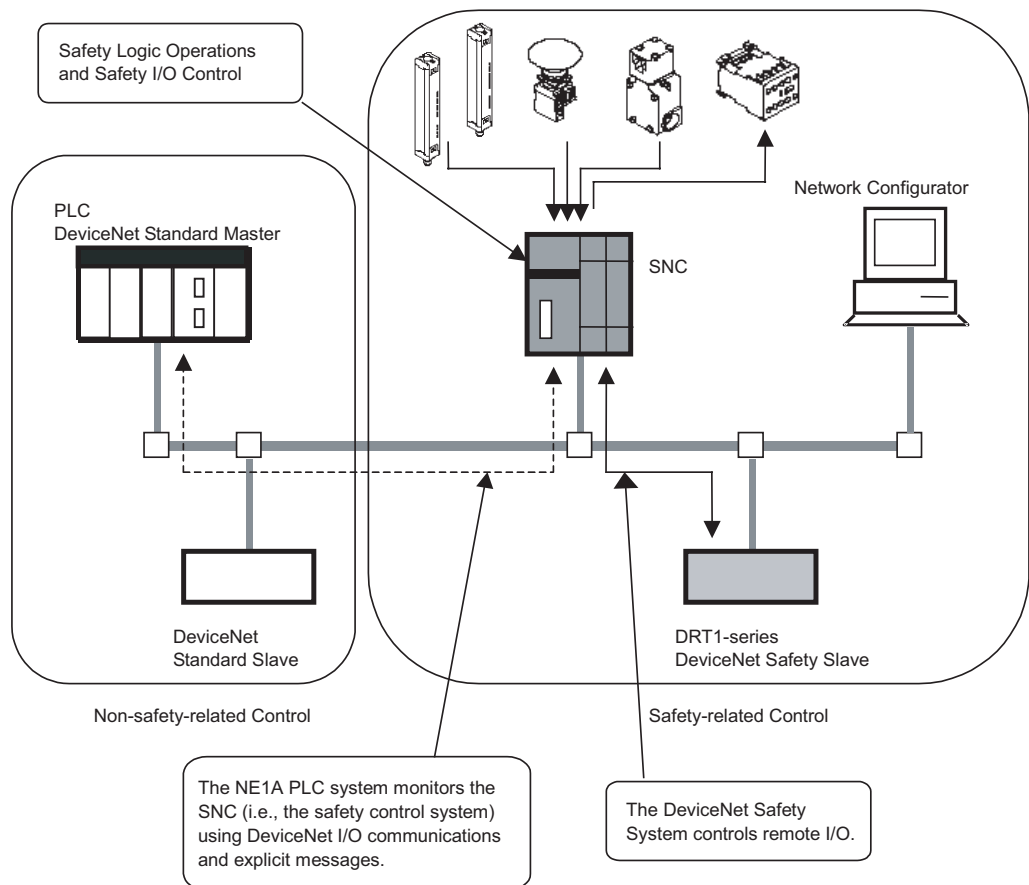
Safety Logic Operations and Safety I/O Control

PLC
DeviceNet Standard Master

SNC

Network Configurator

DeviceNet
Standard Slave

DRT1-series
DeviceNet Safety Slave

Non-safety-related Control

Safety-related Control

The NE1A PLC system monitors the SNC (i.e., the safety control system) using DeviceNet I/O communications and explicit messages.

The DeviceNet Safety System controls remote I/O.